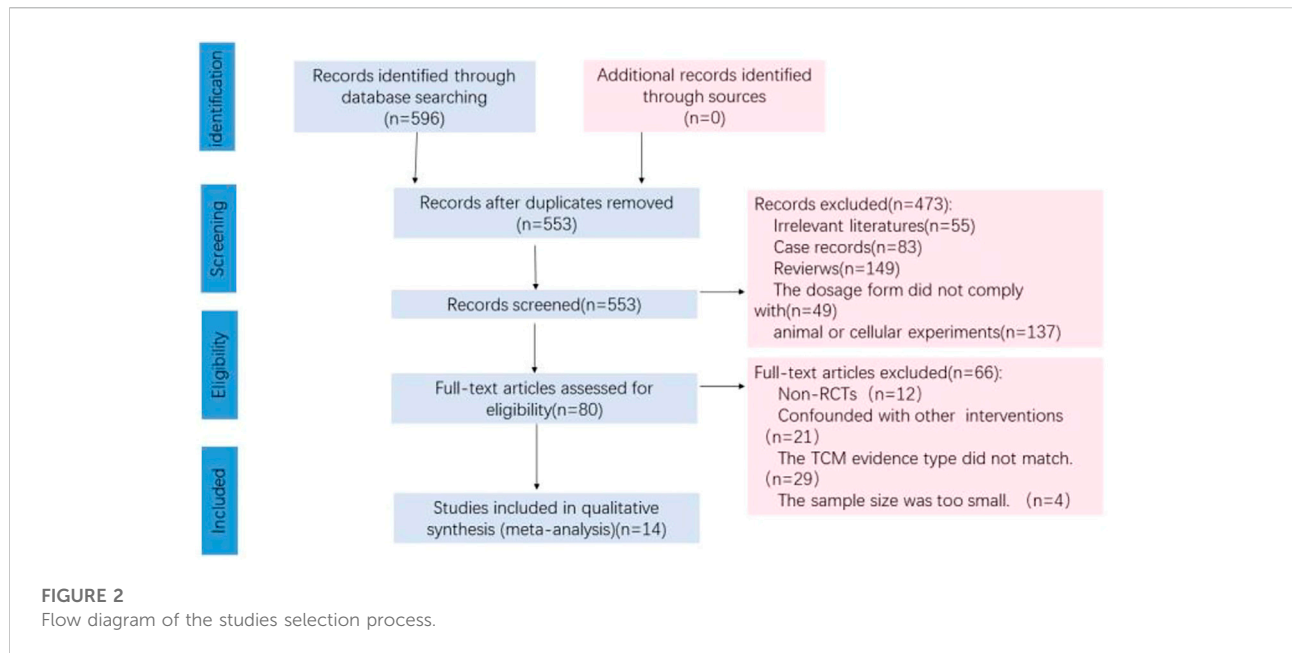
Identification

Records identified through database searching (n=596)

Additional records identified through sources (n=0)

Screening

Records after duplicates removed (n=553)

Records excluded(n=473):
Irrelevant literatures(n=55)
Case records(n=83)
Revierws(n=149)
The dosage form did not comply with(n=49)
animal or cellular experiments(n=137)

Records screened(n=553)

Eligibility

Full-text articles assessed for eligibility(n=80)

Full-text articles excluded(n=66):
Non-RCTs（n=12)
Confounded with other interventions (n=21)
The TCM evidence type did not match. (n=29)
The sample size was too small. （n=4)

Included

Studies included in qualitative synthesis (meta-analysis)(n=14)

FIGURE 2
Flow diagram of the studies selection process.